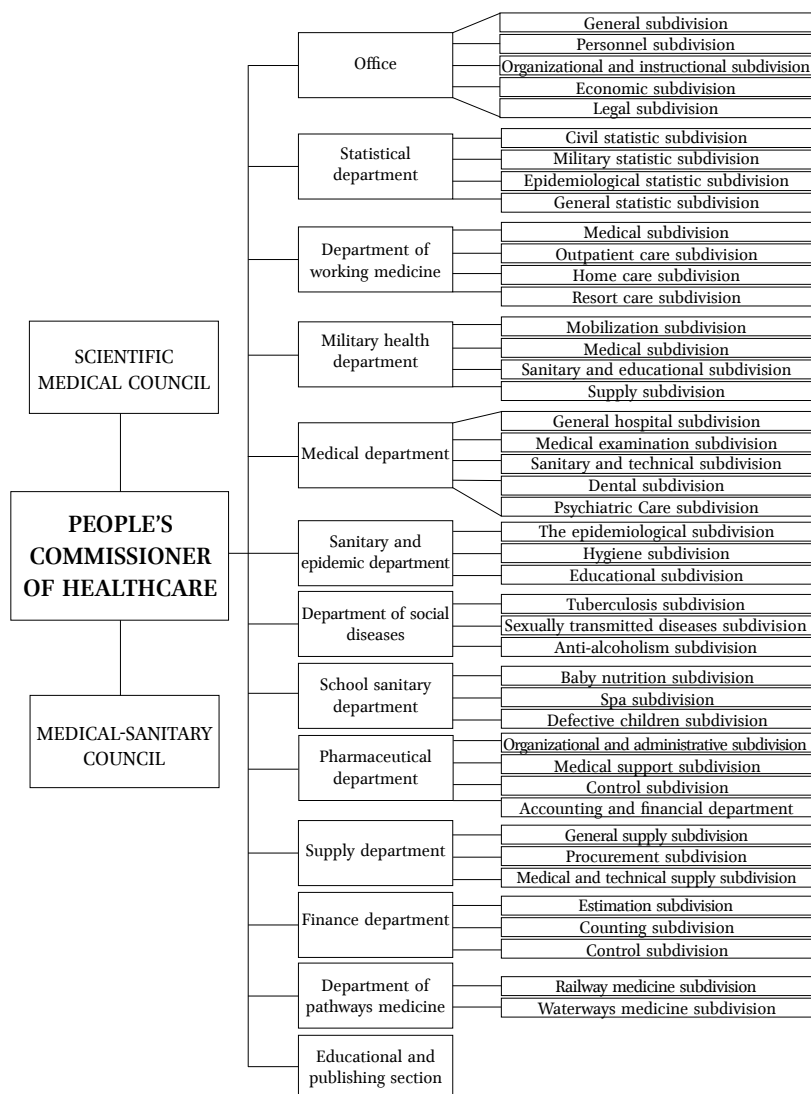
SCIENTIFIC MEDICAL COUNCIL

PEOPLE'S COMMISSIONER OF HEALTHCARE

MEDICAL-SANITARY COUNCIL

Office
General subdivision
Personnel subdivision
Organizational and instructional subdivision
Economic subdivision
Legal subdivision

Statistical department
Civil statistic subdivision
Military statistic subdivision
Epidemiological statistic subdivision
General statistic subdivision

Department of working medicine
Medical subdivision
Outpatient care subdivision
Home care subdivision
Resort care subdivision

Military health department
Mobilization subdivision
Medical subdivision
Sanitary and educational subdivision
Supply subdivision

Medical department
General hospital subdivision
Medical examination subdivision
Sanitary and technical subdivision
Dental subdivision
Psychiatric Care subdivision

Sanitary and epidemic department
The epidemiological subdivision
Hygiene subdivision
Educational subdivision

Department of social diseases
Tuberculosis subdivision
Sexually transmitted diseases subdivision
Anti-alcoholism subdivision

School sanitary department
Baby nutrition subdivision
Spa subdivision
Defective children subdivision

Pharmaceutical department
Organizational and administrative subdivision
Medical support subdivision
Control subdivision
Accounting and financial department

Supply department
General supply subdivision
Procurement subdivision
Medical and technical supply subdivision

Finance department
Estimation subdivision
Counting subdivision
Control subdivision

Department of pathways medicine
Railway medicine subdivision
Waterways medicine subdivision

Educational and publishing section